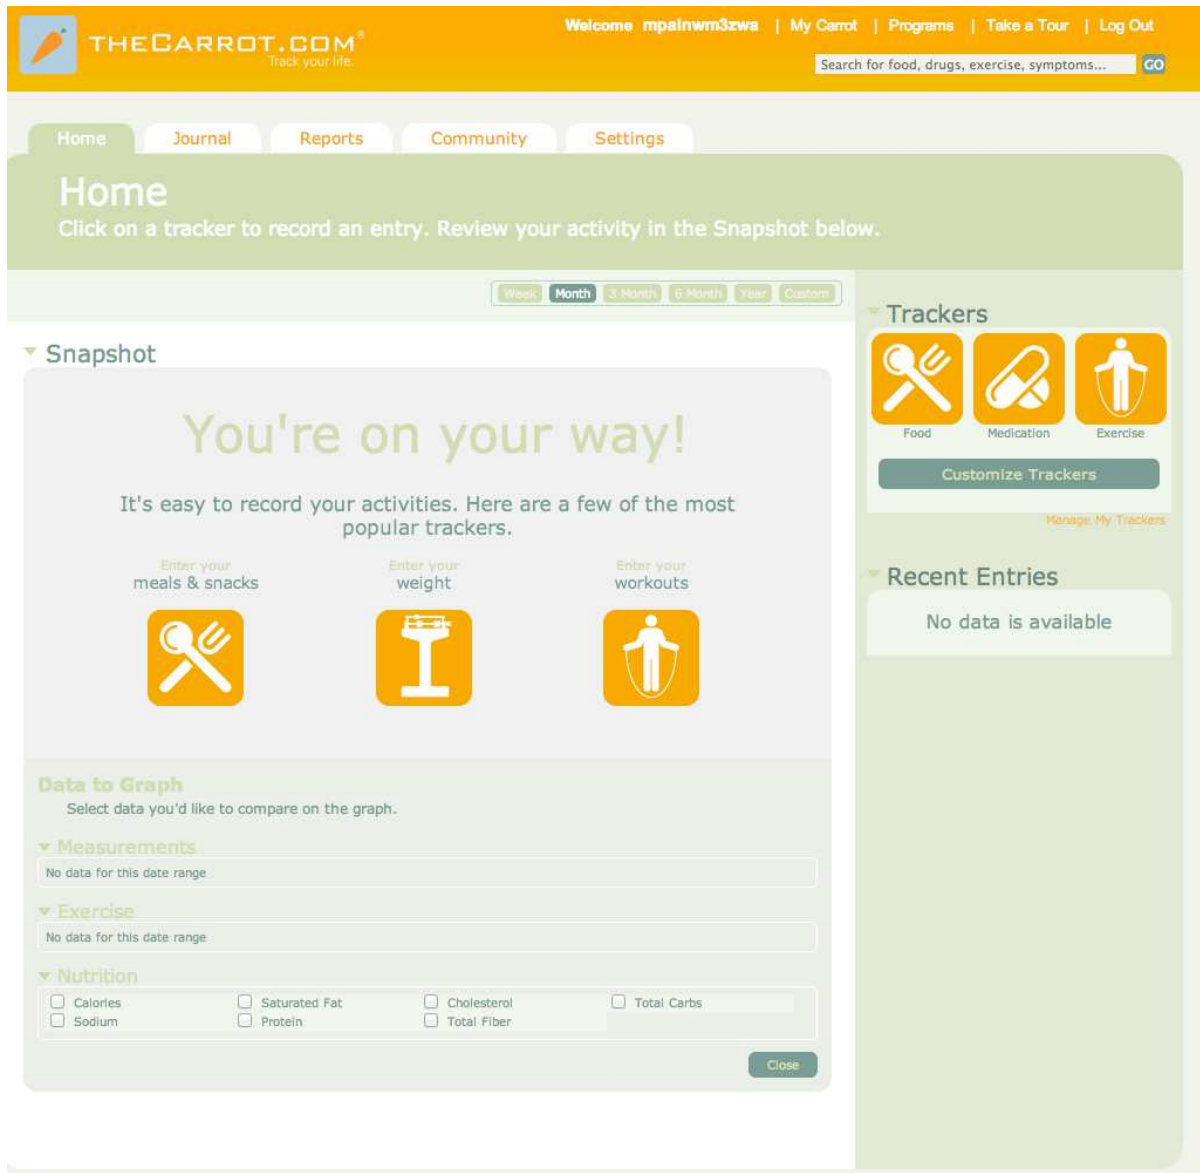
THECARROT.COM®
Track your life.

Welcome mpalnwm3zwa | My Carrot | Programs | Take a Tour | Log Out

Search for food, drugs, exercise, symptoms... GO

Home Journal Reports Community Settings

Home
Click on a tracker to record an entry. Review your activity in the Snapshot below.

Week Month 3 Month 6 Month Year Custom

Snapshot

You're on your way!

It's easy to record your activities. Here are a few of the most popular trackers.

Enter your meals & snacks

Enter your weight

Enter your workouts

Data to Graph
Select data you'd like to compare on the graph.

Measurements
No data for this date range

Exercise
No data for this date range

Nutrition

| Calories | Saturated Fat | Cholesterol | Total Carbs |
|---|---|---|---|
| Sodium | Protein | Total Fiber | |

Close

Trackers
Food Medication Exercise
Customize Trackers
Manage My Trackers

Recent Entries
No data is available